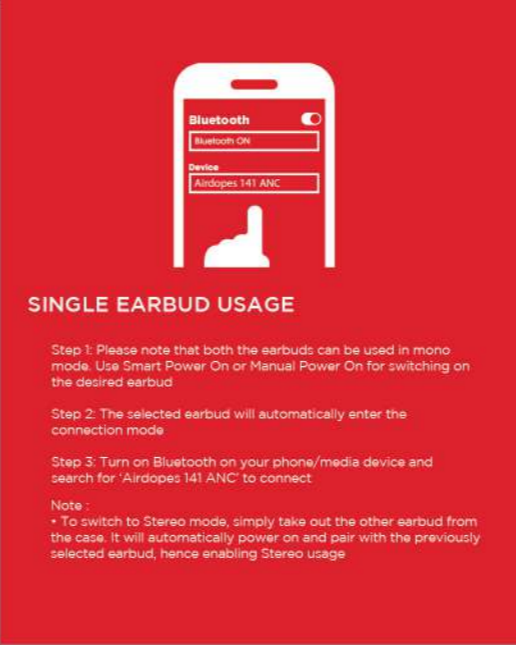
Bluetooth

Bluetooth ON

Device

Airdopes 141 ANC

SINGLE EARBUD USAGE

Step 1: Please note that both the earbuds can be used in mono mode. Use Smart Power On or Manual Power On for switching on the desired earbud

Step 2: The selected earbud will automatically enter the connection mode

Step 3: Turn on Bluetooth on your phone/media device and search for 'Airdopes 141 ANC' to connect

Note :
• To switch to Stereo mode, simply take out the other earbud from the case. It will automatically power on and pair with the previously selected earbud, hence enabling Stereo usage